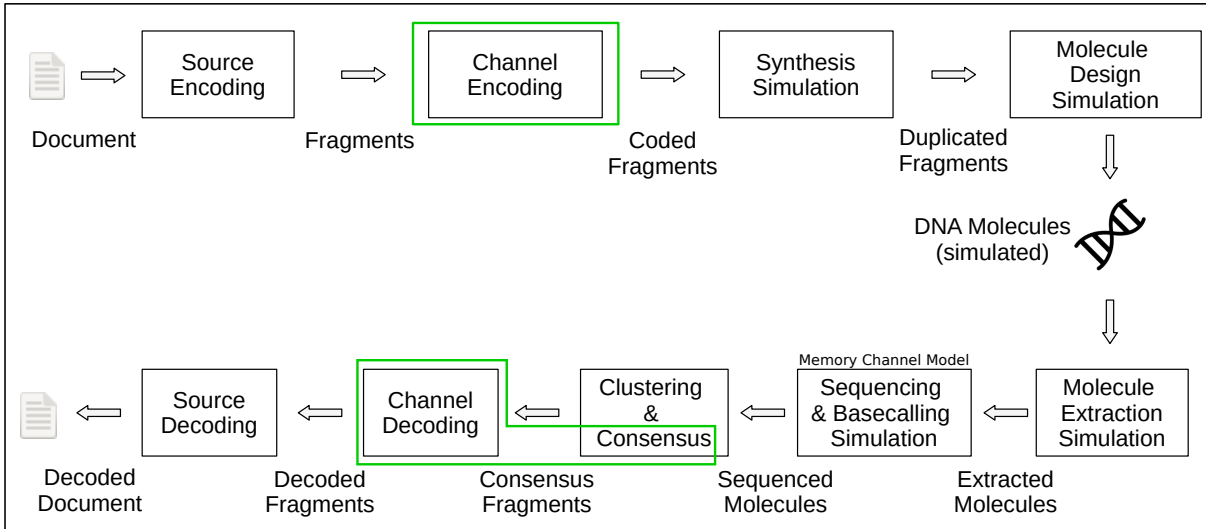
Source Encoding

Channel Encoding

Synthesis Simulation

Molecule Design Simulation

Document

Fragments

Coded Fragments

Duplicated Fragments

DNA Molecules (simulated)

Memory Channel Model

Source Decoding

Channel Decoding

Clustering & Consensus

Sequencing & Basecalling Simulation

Molecule Extraction Simulation

Decoded Document

Decoded Fragments

Consensus Fragments

Sequenced Molecules

Extracted Molecules